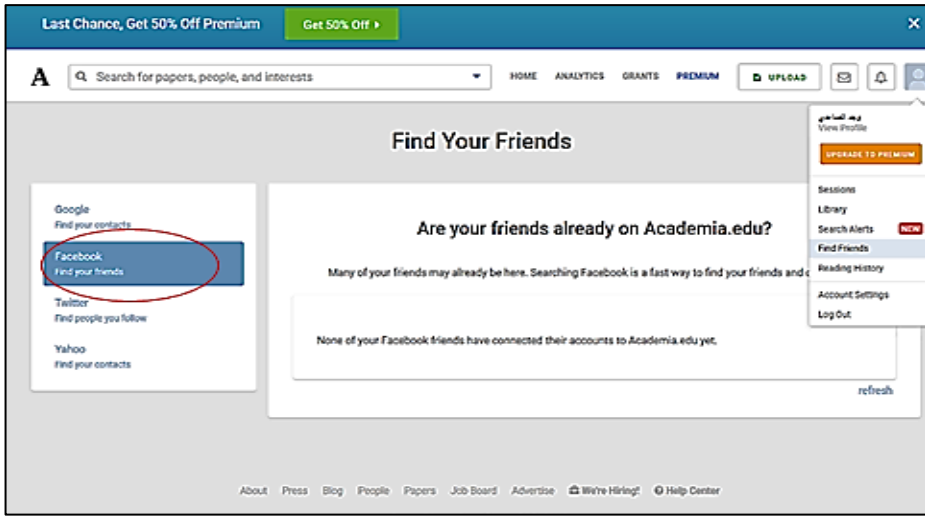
Last Chance, Get 50% Off Premium
Get 50% Off ▸
×

A
Search for papers, people, and interests
HOME ANALYTICS GRANTS PREMIUM
UPLOAD

وعد الصالحي
View Profile
UPGRADE TO PREMIUM
Sessions
Library
Search Alerts NEW
Find Friends
Reading History
Account Settings
Log Out

Find Your Friends

Google
Find your contacts
Facebook
Find your friends
Twitter
Find people you follow
Yahoo
Find your contacts

Are your friends already on Academia.edu?

Many of your friends may already be here. Searching Facebook is a fast way to find your friends and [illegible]

None of your Facebook friends have connected their accounts to Academia.edu yet.

refresh

About Press Blog People Papers Job Board Advertise We're Hiring! Help Center